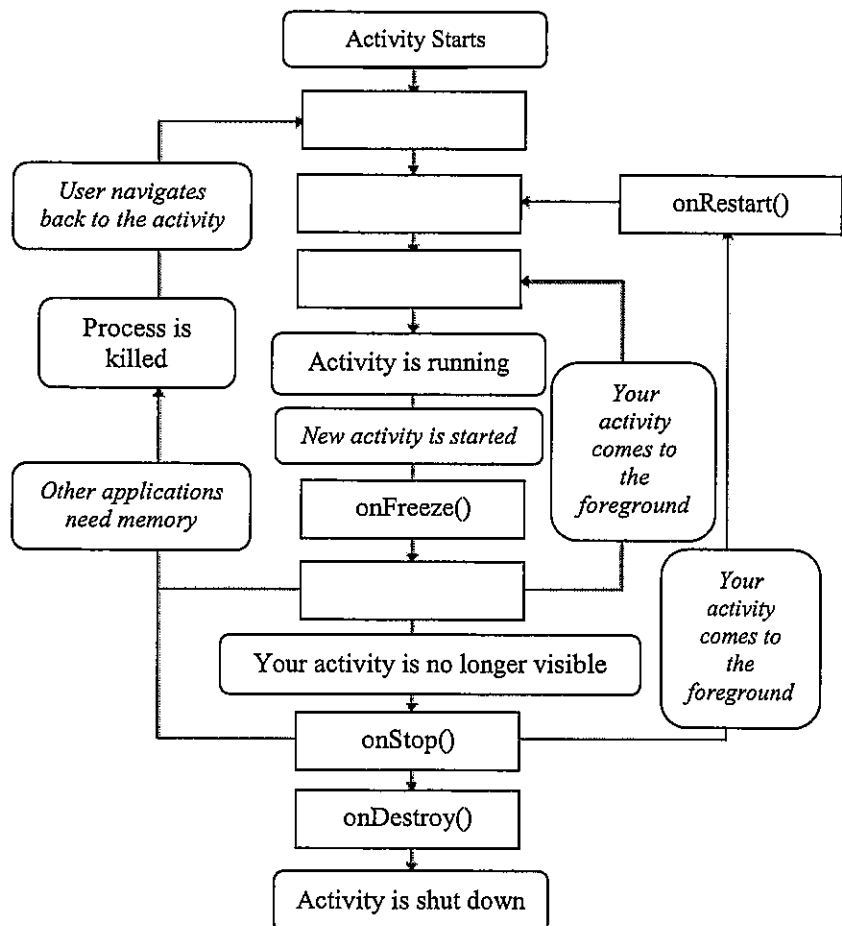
Activity Starts

User navigates back to the activity

onRestart()

Process is killed

Activity is running

Your activity comes to the foreground

New activity is started

Other applications need memory

onFreeze()

Your activity comes to the foreground

Your activity is no longer visible

onStop()

onDestroy()

Activity is shut down